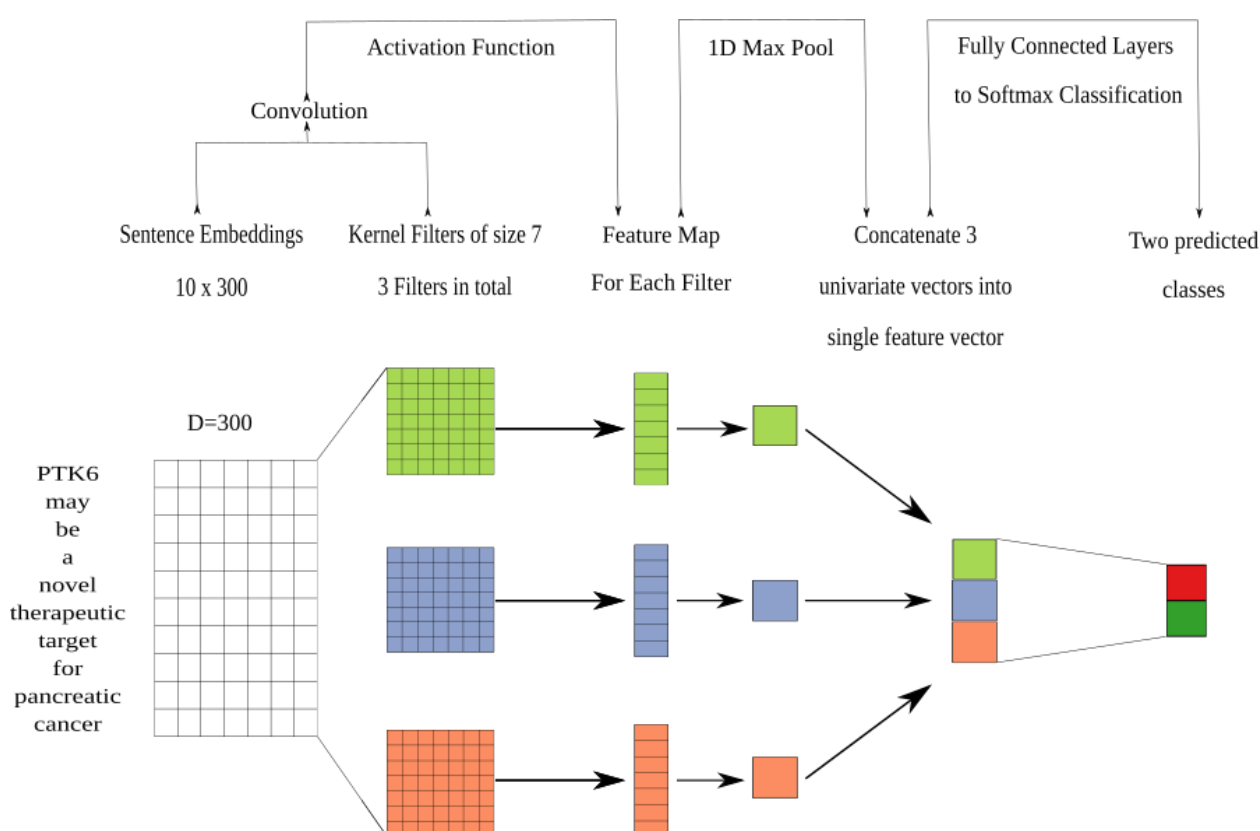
Activation Function

1D Max Pool

Fully Connected Layers to Softmax Classification

Convolution

Sentence Embeddings
10 x 300

Kernel Filters of size 7
3 Filters in total

Feature Map
For Each Filter

Concatenate 3 univariate vectors into single feature vector

Two predicted classes

D=300

PTK6 may be a novel therapeutic target for pancreatic cancer